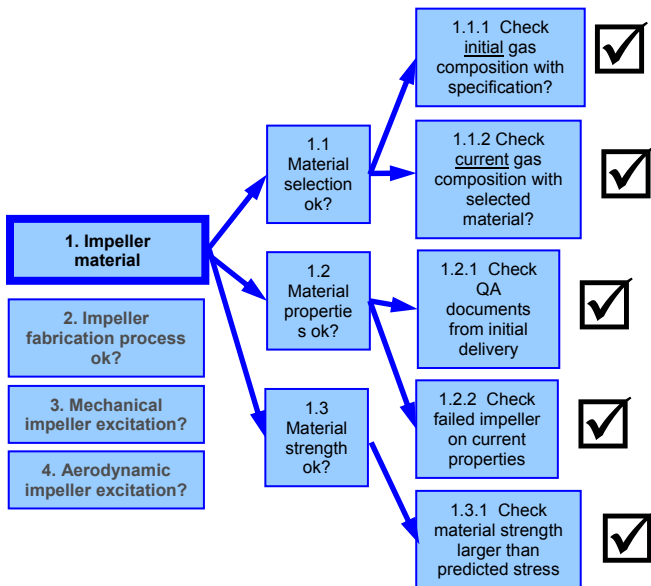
1. Impeller material

2. Impeller fabrication process ok?

3. Mechanical impeller excitation?

4. Aerodynamic impeller excitation?

1.1 Material selection ok?

1.2 Material properties ok?

1.3 Material strength ok?

1.1.1 Check initial gas composition with specification?

☑

1.1.2 Check current gas composition with selected material?

☑

1.2.1 Check QA documents from initial delivery

☑

1.2.2 Check failed impeller on current properties

☑

1.3.1 Check material strength larger than predicted stress

☑